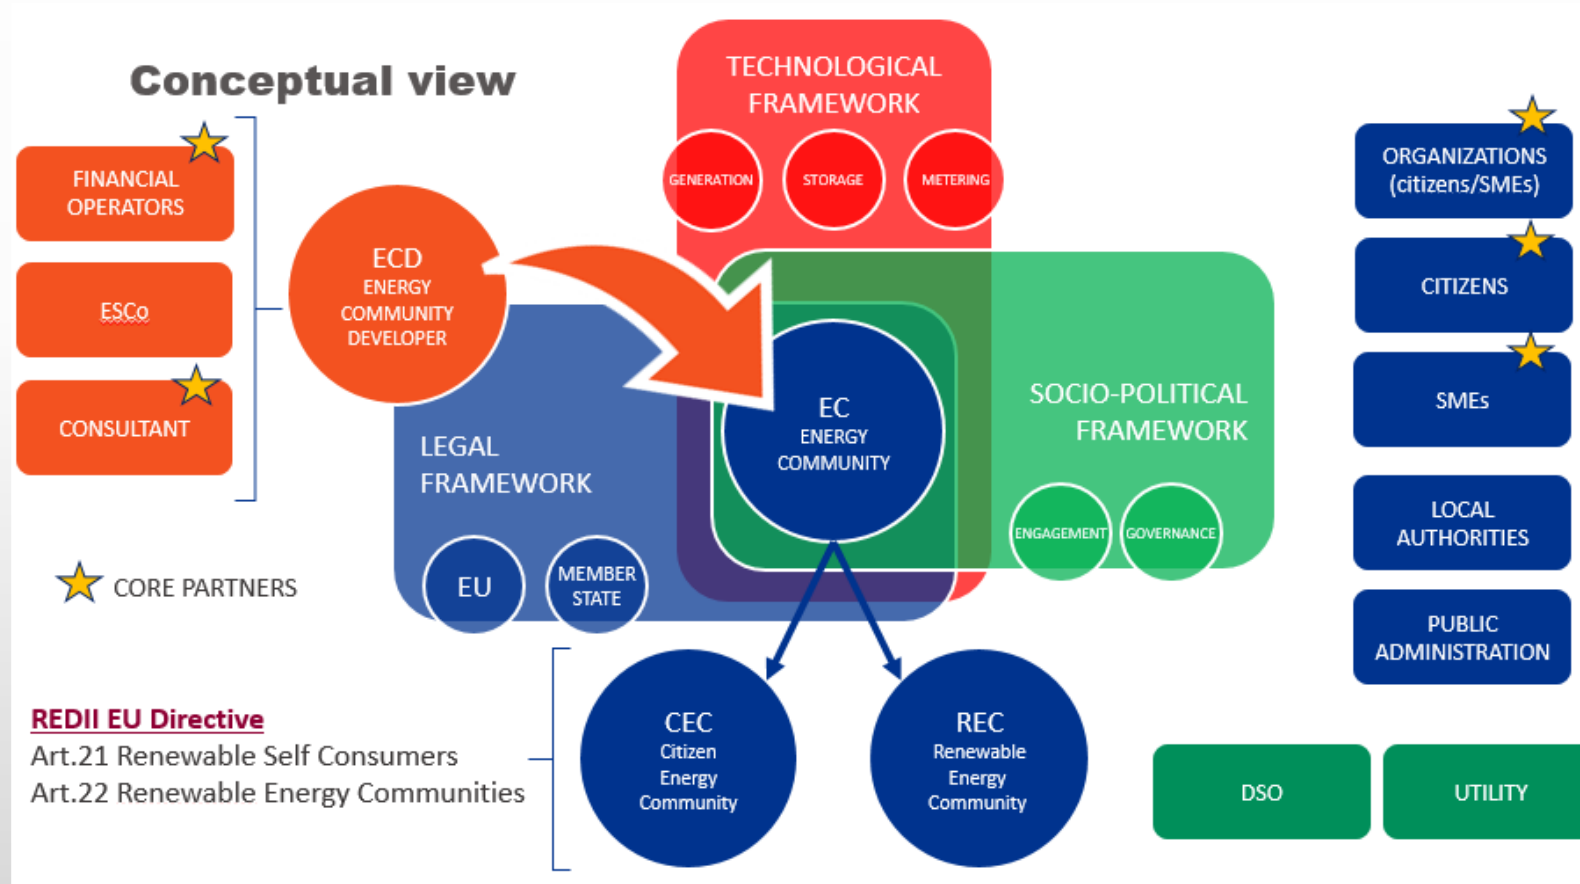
Conceptual view

FINANCIAL OPERATORS

ESCo

CONSULTANT

CORE PARTNERS

ECD
ENERGY COMMUNITY DEVELOPER

TECHNOLOGICAL FRAMEWORK

GENERATION

STORAGE

METERING

LEGAL FRAMEWORK

EU

MEMBER STATE

EC
ENERGY COMMUNITY

SOCIO-POLITICAL FRAMEWORK

ENGAGEMENT

GOVERNANCE

ORGANIZATIONS (citizens/SMEs)

CITIZENS

SMEs

LOCAL AUTHORITIES

PUBLIC ADMINISTRATION

REDII EU Directive
Art.21 Renewable Self Consumers
Art.22 Renewable Energy Communities

CEC
Citizen Energy Community

REC
Renewable Energy Community

DSO

UTILITY